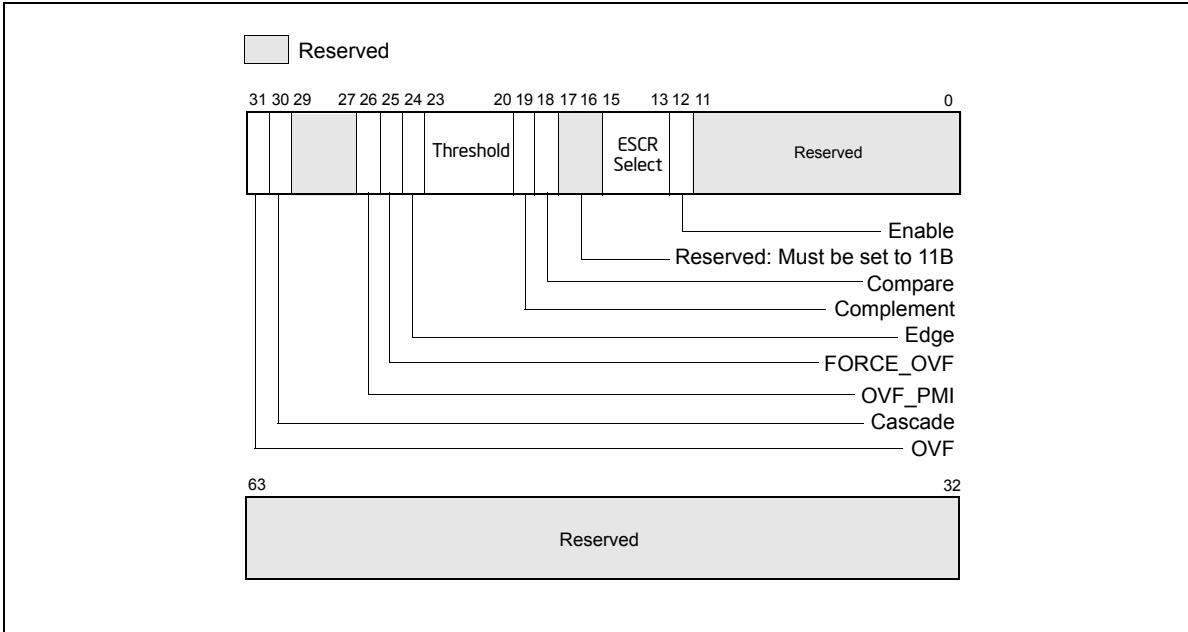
Reserved

31 30 29 27 26 25 24 23 20 19 18 17 16 15 13 12 11 0

Threshold

ESCR Select

Reserved

Enable

Reserved: Must be set to 11B

Compare

Complement

Edge

FORCE_OVF

OVF_PMI

Cascade

OVF

63 32

Reserved